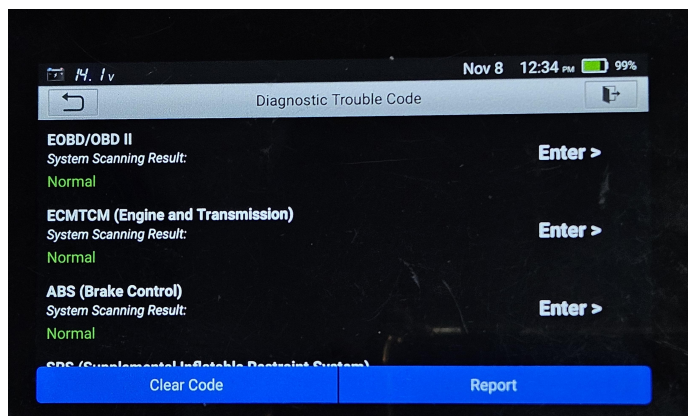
14.1v Nov 8 12:34 PM 99%

Diagnostic Trouble Code

EOBD/OBD II
System Scanning Result:
Normal
Enter >

ECMTCM (Engine and Transmission)
System Scanning Result:
Normal
Enter >

ABS (Brake Control)
System Scanning Result:
Normal
Enter >

SRS (Supplemental Inflatable Restraint System)

Clear Code
Report